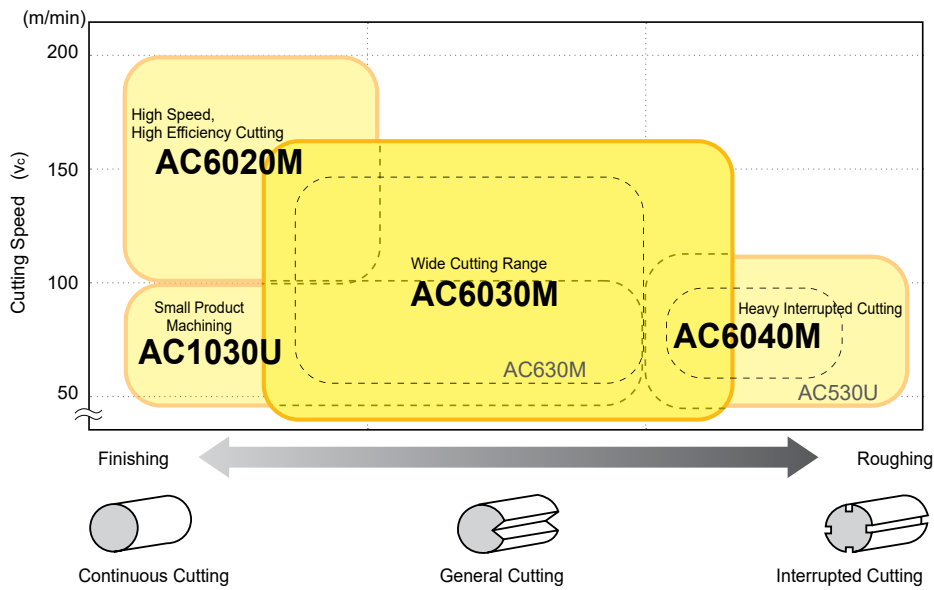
(m/min)
200
150
100
50
Cutting Speed (vc)

High Speed, High Efficiency Cutting
AC6020M

Small Product Machining
AC1030U

Wide Cutting Range
AC6030M
AC630M

Heavy Interrupted Cutting
AC6040M
AC530U

Finishing
Roughing

Continuous Cutting
General Cutting
Interrupted Cutting